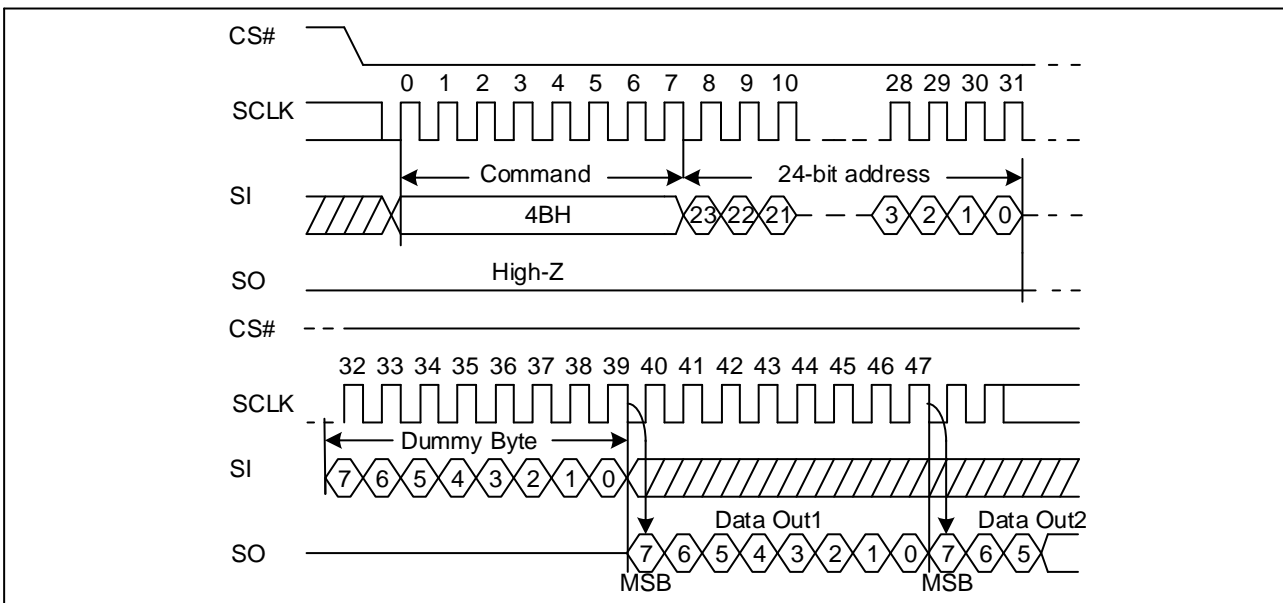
CS#

SCLK

0 1 2 3 4 5 6 7 8 9 10 28 29 30 31

Command

24-bit address

SI

4BH

23 22 21 3 2 1 0

SO

High-Z

CS#

32 33 34 35 36 37 38 39 40 41 42 43 44 45 46 47

SCLK

Dummy Byte

SI

7 6 5 4 3 2 1 0

Data Out1

Data Out2

SO

7 6 5 4 3 2 1 0 7 6 5

MSB

MSB